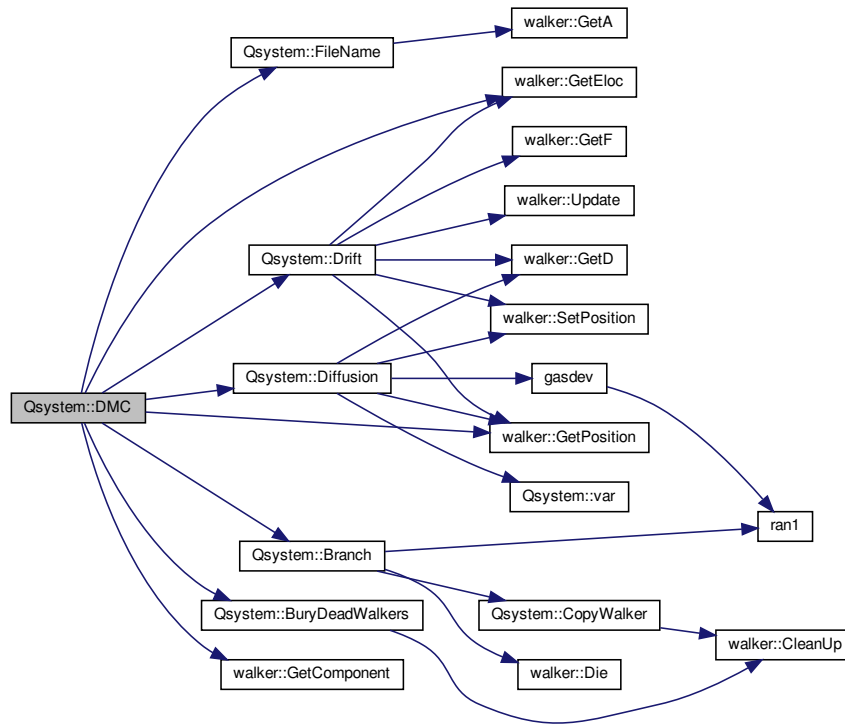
Qsystem::DMC
Qsystem::FileName
walker::GetA
walker::GetEloc
walker::GetF
walker::Update
Qsystem::Drift
walker::GetD
walker::SetPosition
Qsystem::Diffusion
gasdev
walker::GetPosition
Qsystem::var
ran1
Qsystem::Branch
Qsystem::CopyWalker
Qsystem::BuryDeadWalkers
walker::CleanUp
walker::Die
walker::GetComponent